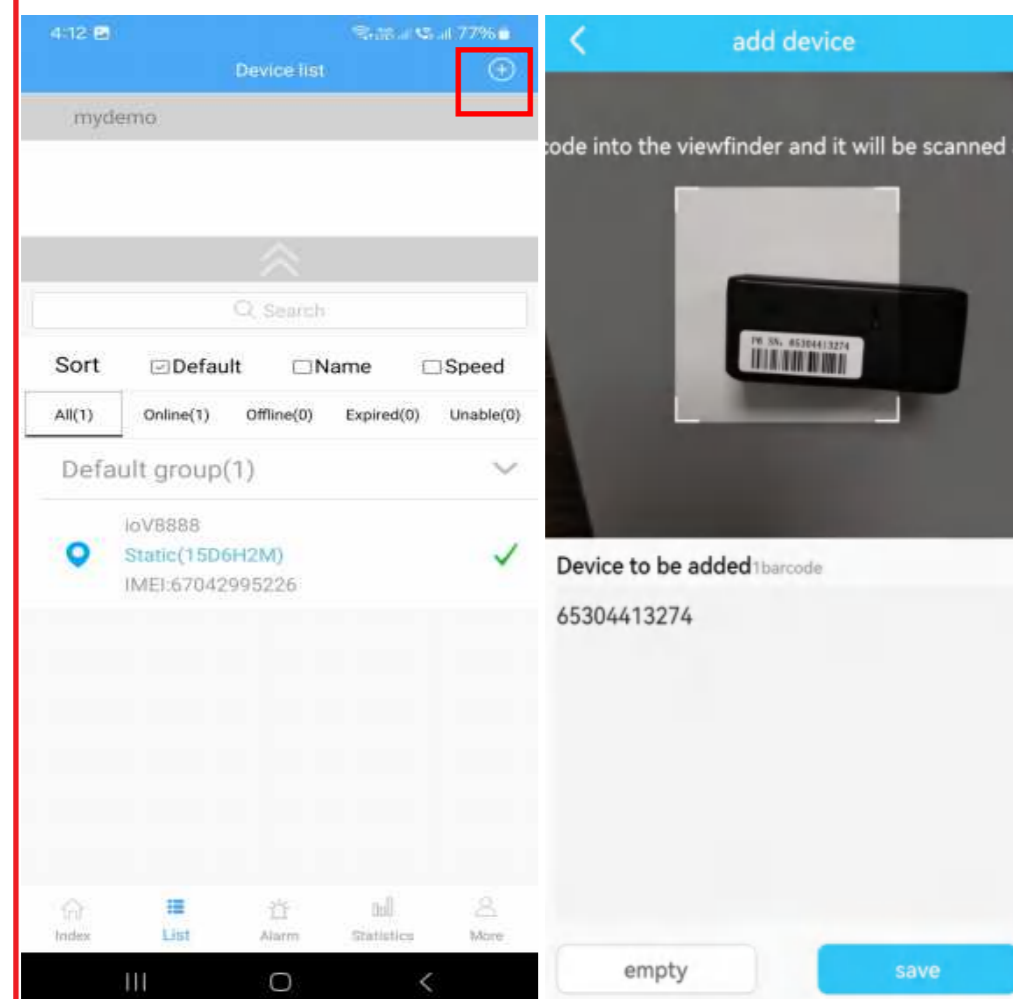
4:12
77%
Device list
mydemo
Search
Sort Default Name Speed
All(1) Online(1) Offline(0) Expired(0) Unable(0)
Default group(1)
ioV8888
Static(15D6H2M)
IMEI:67042995226
Index List Alarm Statistics More

add device
code into the viewfinder and it will be scanned
PB SN: 65304413274
Device to be added 1barcode
65304413274
empty
save